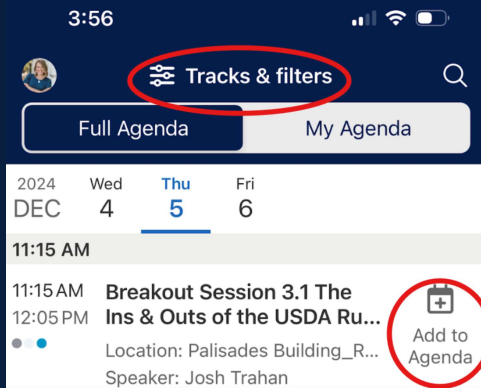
3:56

Tracks & filters

Full Agenda

My Agenda

2024 DEC

Wed 4

Thu 5

Fri 6

11:15 AM

11:15 AM
12:05 PM

Breakout Session 3.1 The Ins & Outs of the USDA Ru...

Location: Palisades Building_R...

Speaker: Josh Trahan

Add to Agenda